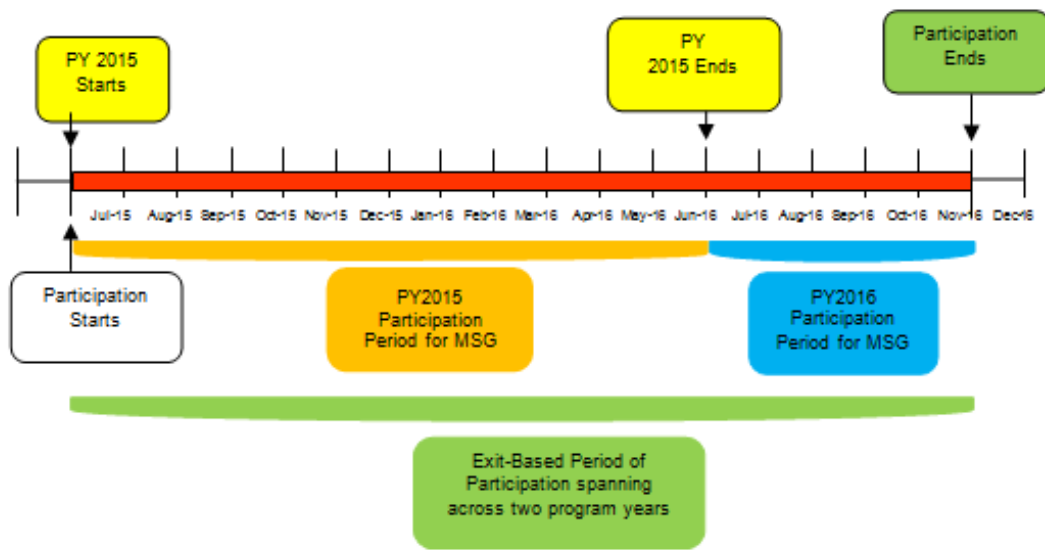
PY 2015 Starts

PY 2015 Ends

Participation Ends

Jul-15 Aug-15 Sep-15 Oct-15 Nov-15 Dec-15 Jan-16 Feb-16 Mar-16 Apr-16 May-16 Jun-16 Jul-16 Aug-16 Sep-16 Oct-16 Nov-16 Dec-16

Participation Starts

PY2015 Participation Period for MSG

PY2016 Participation Period for MSG

Exit-Based Period of Participation spanning across two program years